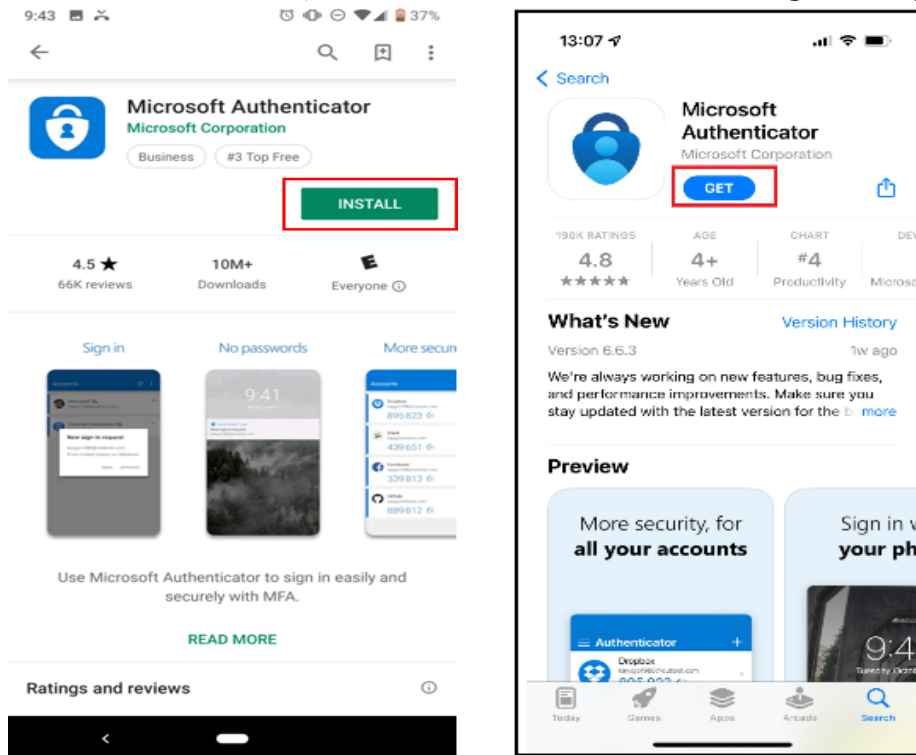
9:43 37%

Microsoft Authenticator
Microsoft Corporation
Business #3 Top Free

INSTALL

4.5 ★
66K reviews

10M+
Downloads

E
Everyone ⓘ

Sign in No passwords More secur

Accounts

New sign-in request

9:41

Accounts
Dropbox
895 823
Slack
439 651
Facebook
339 813
GitHub
889 812

Use Microsoft Authenticator to sign in easily and securely with MFA.

READ MORE

Ratings and reviews ⓘ

13:07

< Search

Microsoft Authenticator
Microsoft Corporation

GET

190K RATINGS
4.8
★★★★★

AGE
4+
Years Old

CHART
#4
Productivity

DEV
Microso

What's New
Version History

Version 6.6.3
1w ago

We're always working on new features, bug fixes, and performance improvements. Make sure you stay updated with the latest version for the b more

Preview

More security, for all your accounts

Sign in v your ph

Authenticator +
Dropbox

9:4

Today Games Apps Arcade Search